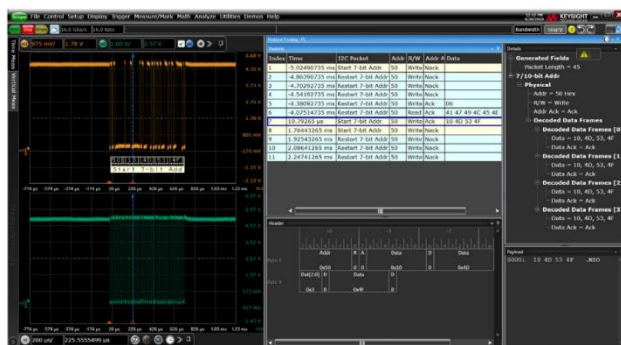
Scope File Control Setup Display Trigger Measure/Mask Math Analyze Utilities Demos Help

KEYSIGHT

975 mV 1.78 V 1.57 V

Bandwidth Simple

Time Meas Vertical Meas

| Index | Time | I2C Packet | Addr | R/W | Addr A | Data |
|---|---|---|---|---|---|---|
| 1 | 5.02490735 ms | Start 7-bit Addr | 50 | Write | Nack | |
| 2 | -4.80790735 ms | Restart 7-bit Addr | 50 | Write | Nack | |
| 3 | -4.70292735 ms | Restart 7-bit Addr | 50 | Write | Nack | |
| 4 | -4.54193735 ms | Restart 7-bit Addr | 50 | Write | Nack | |
| 5 | -4.38092735 ms | Restart 7-bit Addr | 50 | Write | Ack | Db |
| 6 | -4.07514735 ms | Restart 7-bit Addr | 50 | Read | Ack | 41 47 49 4C 45 4E |
| 7 | 10.79265 µs | Start 7-bit Addr | 50 | Write | Ack | 10 4D 53 4F |
| 8 | 1.76443265 ms | Start 7-bit Addr | 50 | Write | Nack | |
| 9 | 1.92543265 ms | Restart 7-bit Addr | 50 | Write | Nack | |
| 10 | 2.08641265 ms | Restart 7-bit Addr | 50 | Write | Nack | |
| 11 | 2.24741265 ms | Restart 7-bit Addr | 50 | Write | Nack | |

Start 7-bit Addr

Details
Generated Fields
Packet Length = 45
7/10-bit Addr
Physical
Addr = 50 Hex
R/W = Write
Addr Ack = Ack
Decoded Data Frames
Decoded Data Frames [0]
Data = 10, 4D, 53, 4F
Data Ack = Ack
Decoded Data Frames [1]
Data = 10, 4D, 53, 4F
Data Ack = Ack
Decoded Data Frames [2]
Data = 10, 4D, 53, 4F
Data Ack = Ack
Decoded Data Frames [3]
Data = 10, 4D, 53, 4F
Data Ack = Ack

Header
Addr R A Data D Data D
Out[2:0] 0x10 0x4D

Payload
0000: 10 4D 53 4F .MSO

200 µs/ 225.5555499 µs